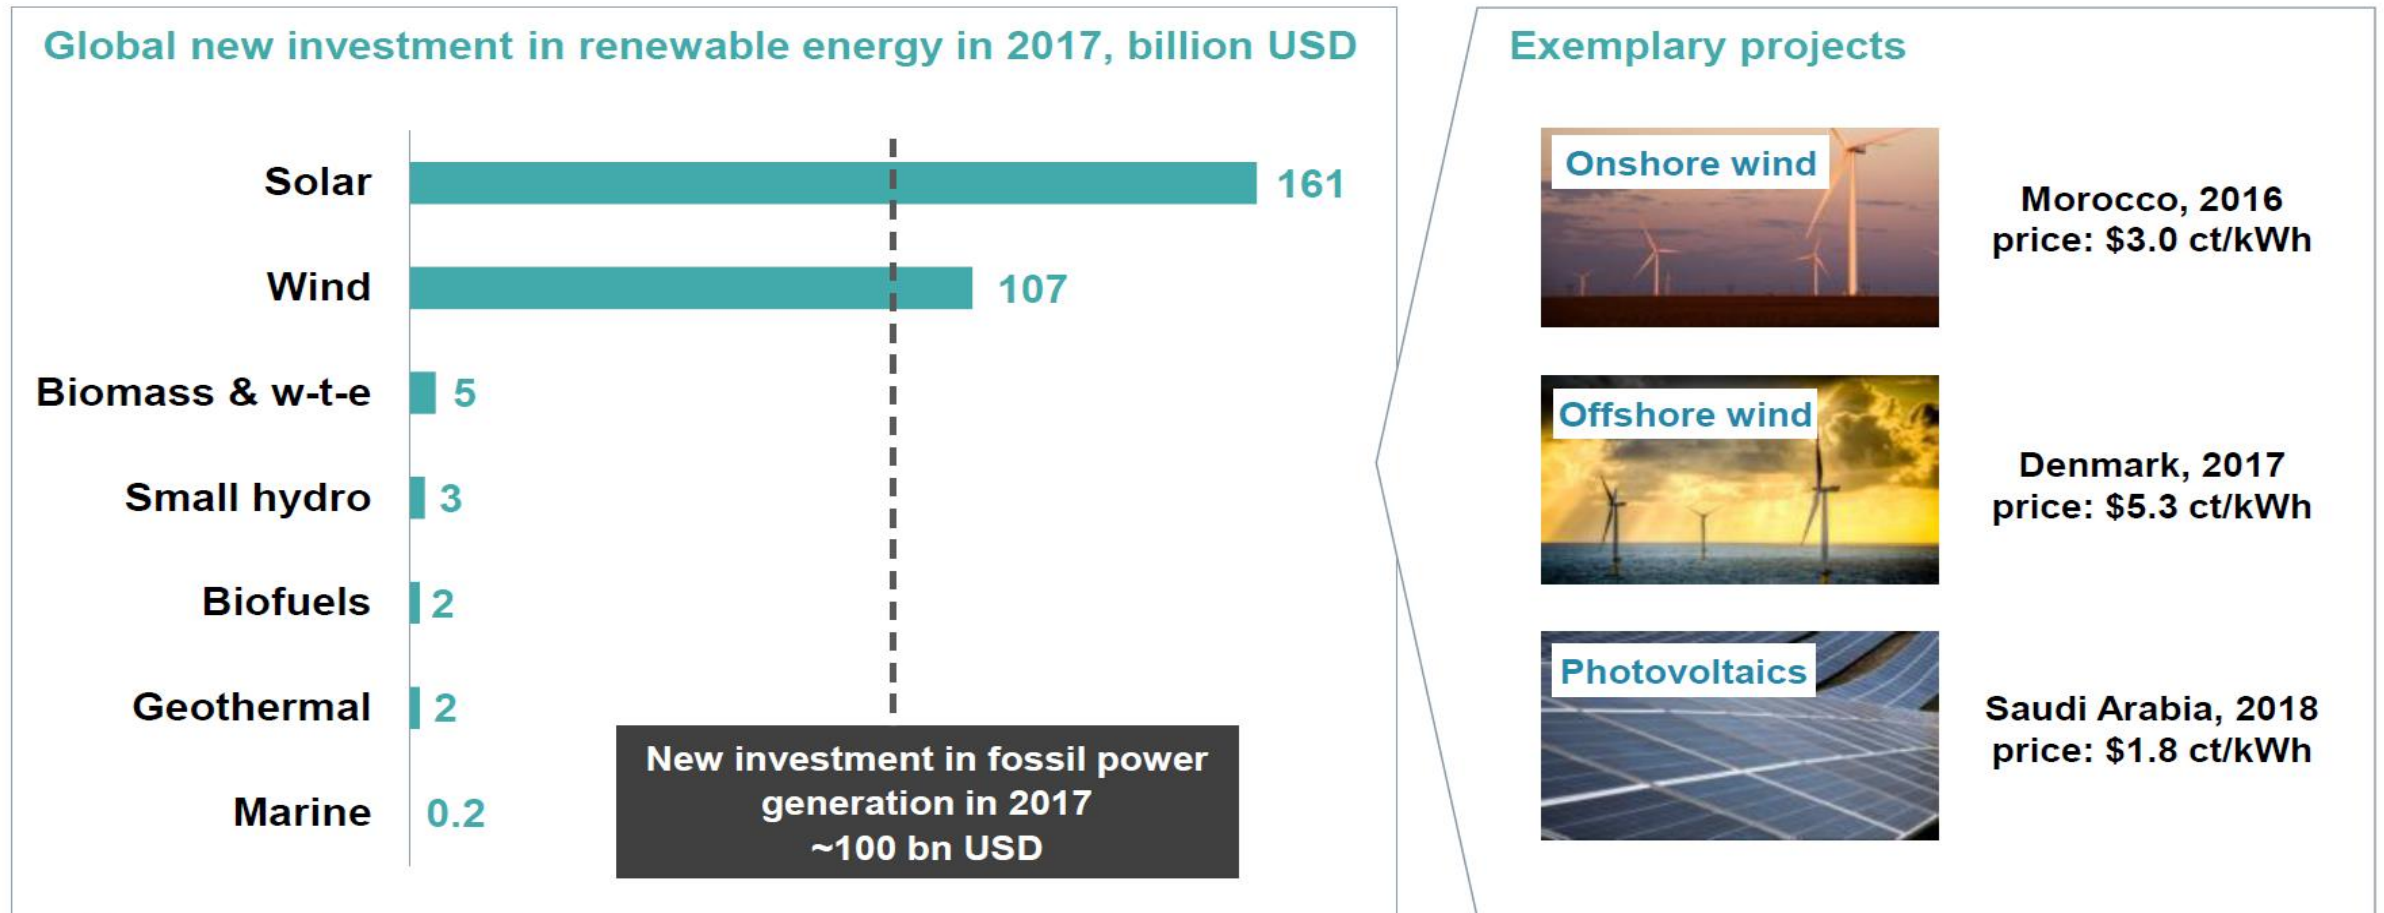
Global new investment in renewable energy in 2017, billion USD

| | |
|---|---|
| Solar | 161 |
| Wind | 107 |
| Biomass & w-t-e | 5 |
| Small hydro | 3 |
| Biofuels | 2 |
| Geothermal | 2 |
| Marine | 0.2 |

New investment in fossil power generation in 2017 ~100 bn USD

Exemplary projects

Onshore wind

Morocco, 2016
price: $3.0 ct/kWh

Offshore wind

Denmark, 2017
price: $5.3 ct/kWh

Photovoltaics

Saudi Arabia, 2018
price: $1.8 ct/kWh